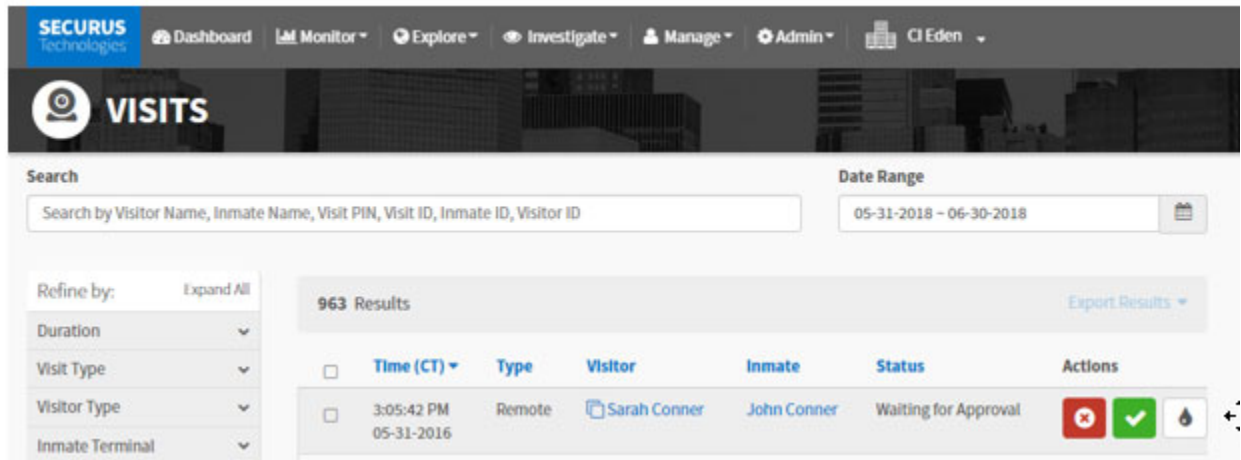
SECURUS Technologies

Dashboard | Monitor | Explore | Investigate | Manage | Admin | CI Eden

VISITS

Search

Search by Visitor Name, Inmate Name, Visit PIN, Visit ID, Inmate ID, Visitor ID

Date Range

05-31-2018 - 06-30-2018

Refine by: Expand All

Duration

Visit Type

Visitor Type

Inmate Terminal

963 Results

Export Results

| | Time (CT) | Type | Visitor | Inmate | Status | Actions |
|---|---|---|---|---|---|---|
| | 3:05:42 PM 05-31-2016 | Remote | Sarah Conner | John Conner | Waiting for Approval | |